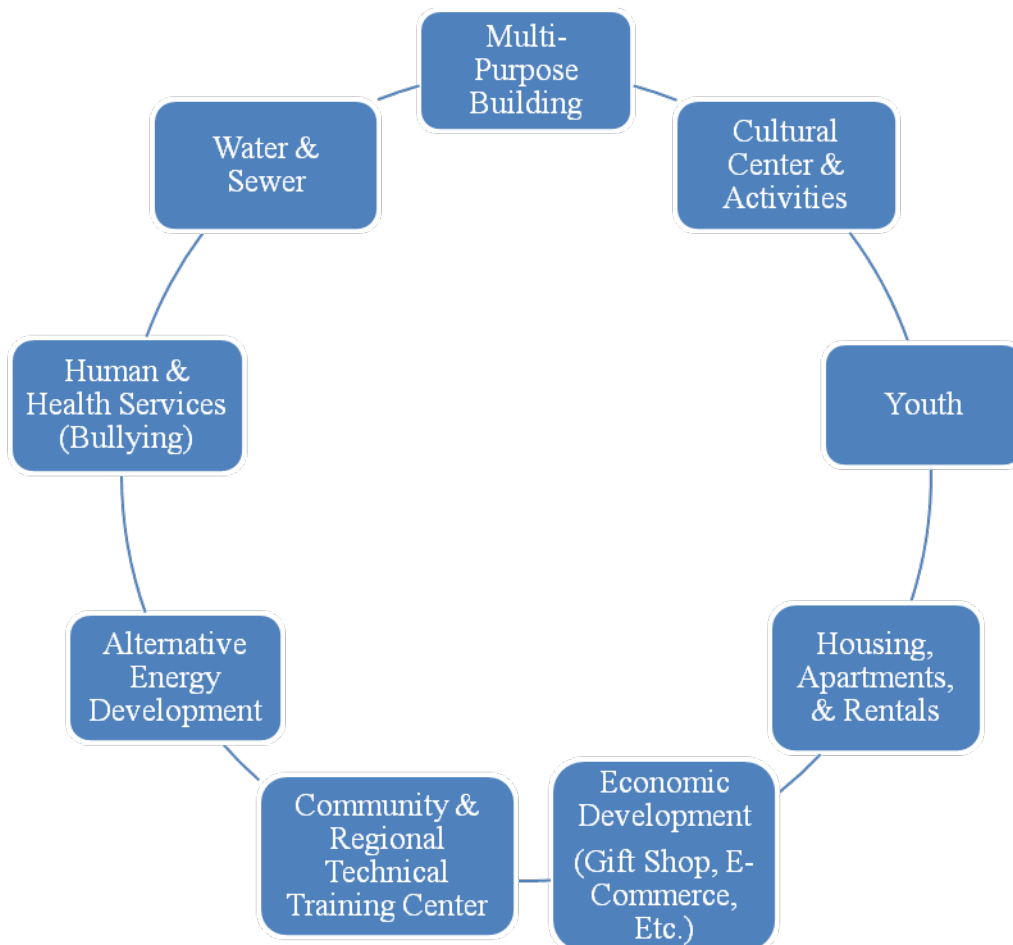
Multi-Purpose Building

Cultural Center & Activities

Youth

Housing, Apartments, & Rentals

Economic Development

(Gift Shop, E-Commerce, Etc.)

Community & Regional Technical Training Center

Alternative Energy Development

Human & Health Services (Bullying)

Water & Sewer